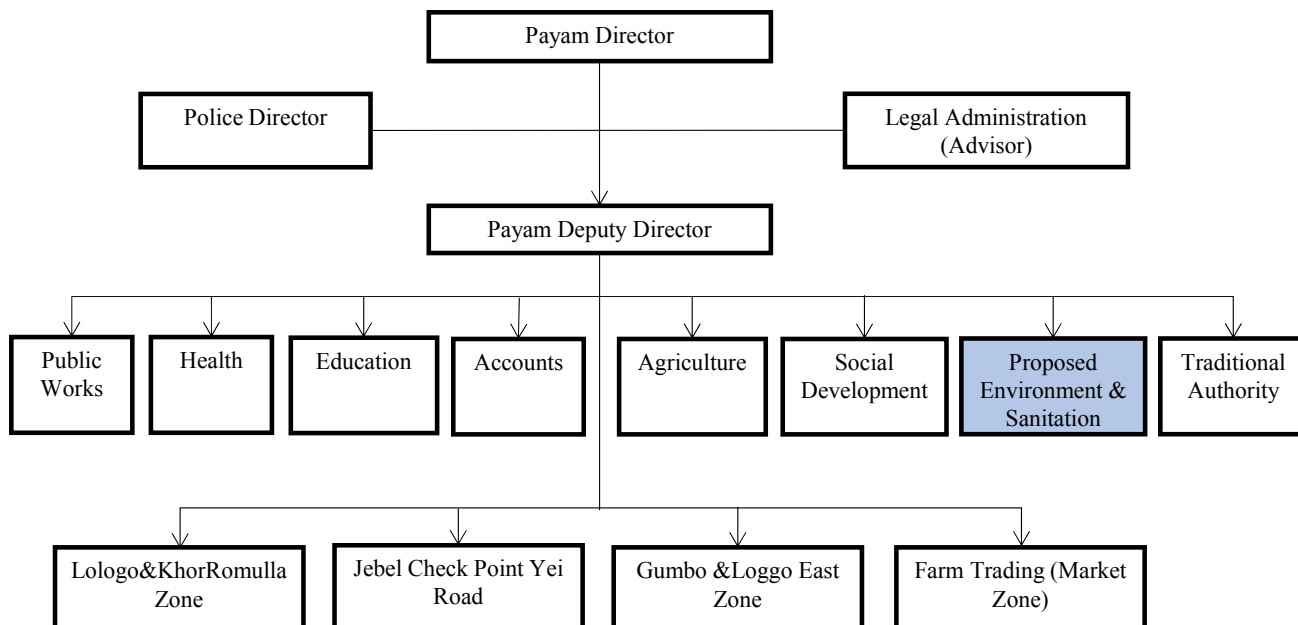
Payam Director

Police Director

Legal Administration (Advisor)

Payam Deputy Director

Public Works

Health

Education

Accounts

Agriculture

Social Development

Proposed Environment & Sanitation

Traditional Authority

Lologo&KhorRomulla Zone

Jebel Check Point Yei Road

Gumbo &Loggo East Zone

Farm Trading (Market Zone)